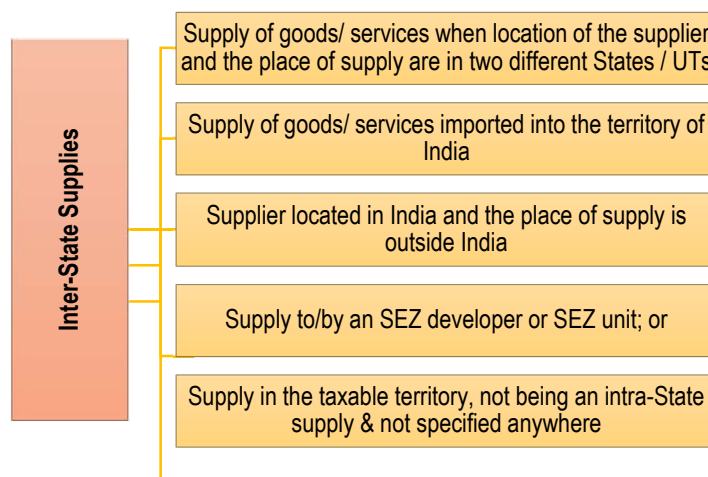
Inter-State Supplies

Supply of goods/ services when location of the supplier and the place of supply are in two different States / UTs

Supply of goods/ services imported into the territory of India

Supplier located in India and the place of supply is outside India

Supply to/by an SEZ developer or SEZ unit; or

Supply in the taxable territory, not being an intra-State supply & not specified anywhere